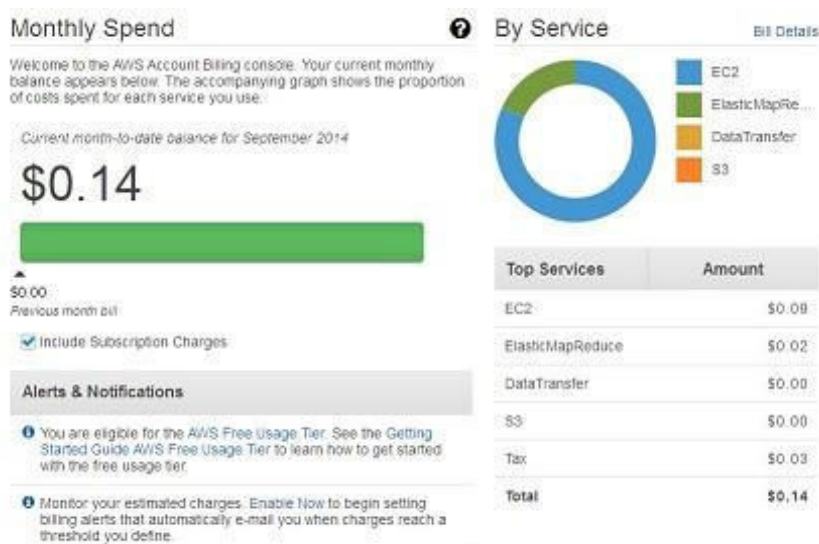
Monthly Spend

Welcome to the AWS Account Billing console. Your current monthly balance appears below. The accompanying graph shows the proportion of costs spent for each service you use.

Current month-to-date balance for September 2014

$0.14

$0.00
Previous month bill

Include Subscription Charges

Alerts & Notifications

You are eligible for the AWS Free Usage Tier. See the Getting Started Guide AWS Free Usage Tier to learn how to get started with the free usage tier.

Monitor your estimated charges. Enable Now to begin setting billing alerts that automatically e-mail you when charges reach a threshold you define.

By Service

Bill Details

EC2
ElasticMapRe...
DataTransfer
S3

| Top Services | Amount |
|---|---|
| EC2 | $0.09 |
| ElasticMapReduce | $0.02 |
| DataTransfer | $0.00 |
| S3 | $0.00 |
| Tax | $0.03 |
| Total | $0.14 |